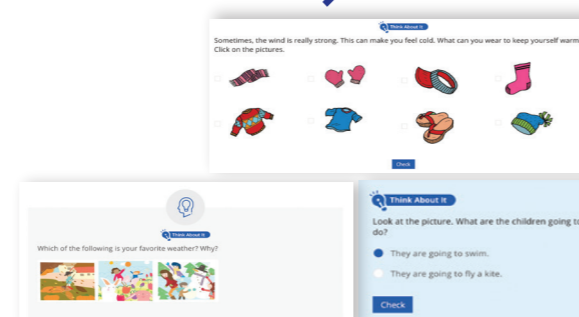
Think About It

Sometimes, the wind is really strong. This can make you feel cold. What can you wear to keep yourself warm
Click on the pictures.

Check

Think About It

Which of the following is your favorite weather? Why?

Think About It

Look at the picture. What are the children going to do?

They are going to swim.

They are going to fly a kite.

Check